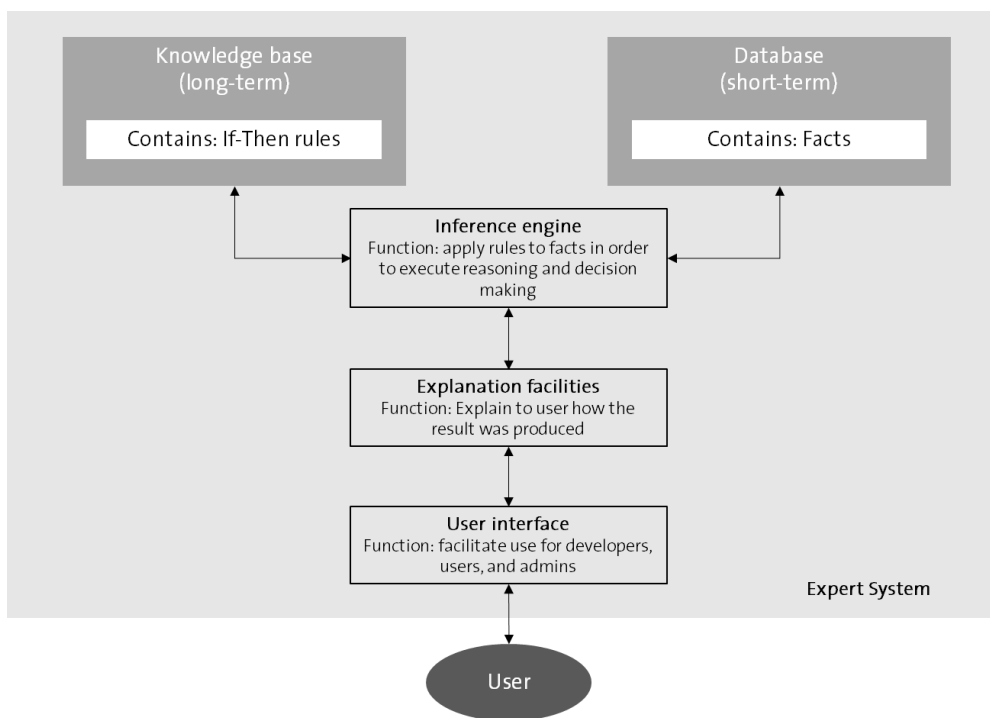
Knowledge base
(long-term)

Contains: If-Then rules

Database
(short-term)

Contains: Facts

Inference engine
Function: apply rules to facts in order to execute reasoning and decision making

Explanation facilities
Function: Explain to user how the result was produced

User interface
Function: facilitate use for developers, users, and admins

Expert System

User